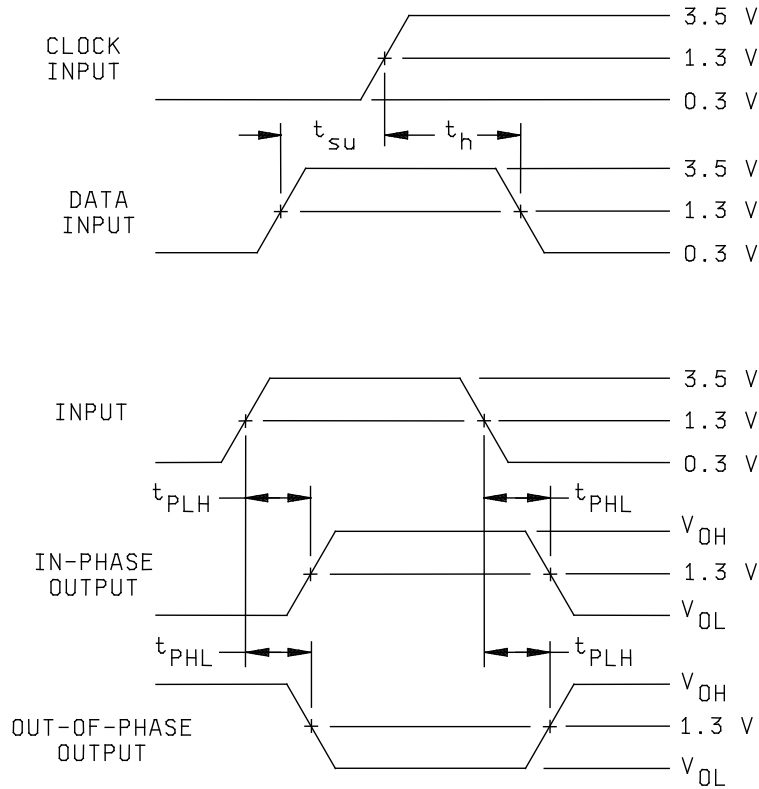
CLOCK INPUT

3.5 V
1.3 V
0.3 V

$t_{su}$
$t_h$

DATA INPUT

3.5 V
1.3 V
0.3 V

INPUT

3.5 V
1.3 V
0.3 V

$t_{PLH}$
$t_{PHL}$

IN-PHASE OUTPUT

$V_{OH}$
1.3 V
$V_{OL}$

$t_{PHL}$
$t_{PLH}$

OUT-OF-PHASE OUTPUT

$V_{OH}$
1.3 V
$V_{OL}$